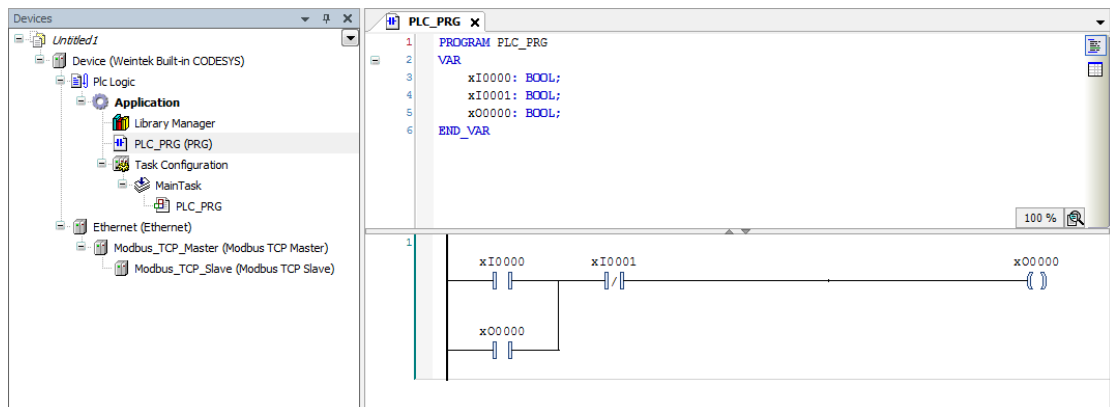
Devices

Untitled1
Device (Weintek Built-in CODESYS)
Plc Logic
Application
Library Manager
PLC_PRG (PRG)
Task Configuration
MainTask
PLC_PRG
Ethernet (Ethernet)
Modbus_TCP_Master (Modbus TCP Master)
Modbus_TCP_Slave (Modbus TCP Slave)

PLC_PRG

1 PROGRAM PLC_PRG
2 VAR
3 xI0000: BOOL;
4 xI0001: BOOL;
5 xO0000: BOOL;
6 END_VAR

100 %

1
xI0000
xI0001
xO0000
xO0000